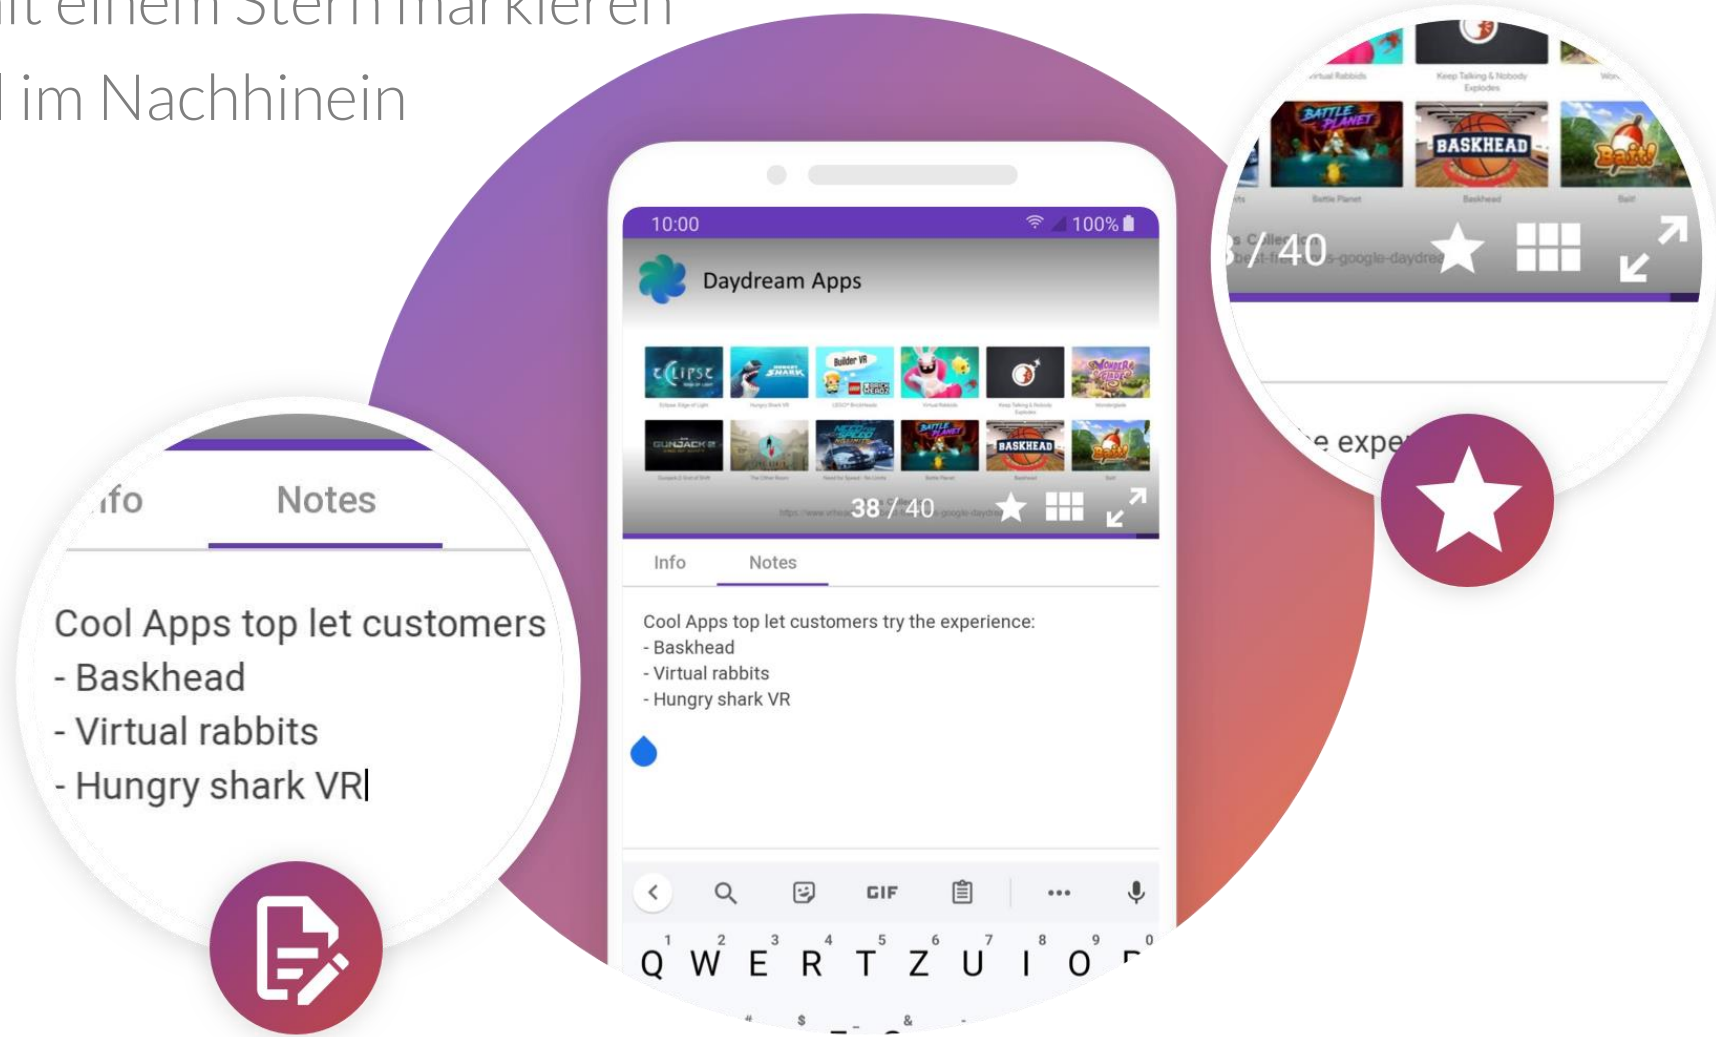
it einem Stern markieren
l im Nachhinein

10:00
100%
Daydream Apps
38 / 40
Info
Notes
Cool Apps top let customers try the experience:
- Baskhead
- Virtual rabbits
- Hungry shark VR

GIF
Q W E R T Z U I O

ıfo
Notes
Cool Apps top let customers
- Baskhead
- Virtual rabbits
- Hungry shark VR

BATTLE PLANET
BASKHEAD
Bait!
/ 40
e expe